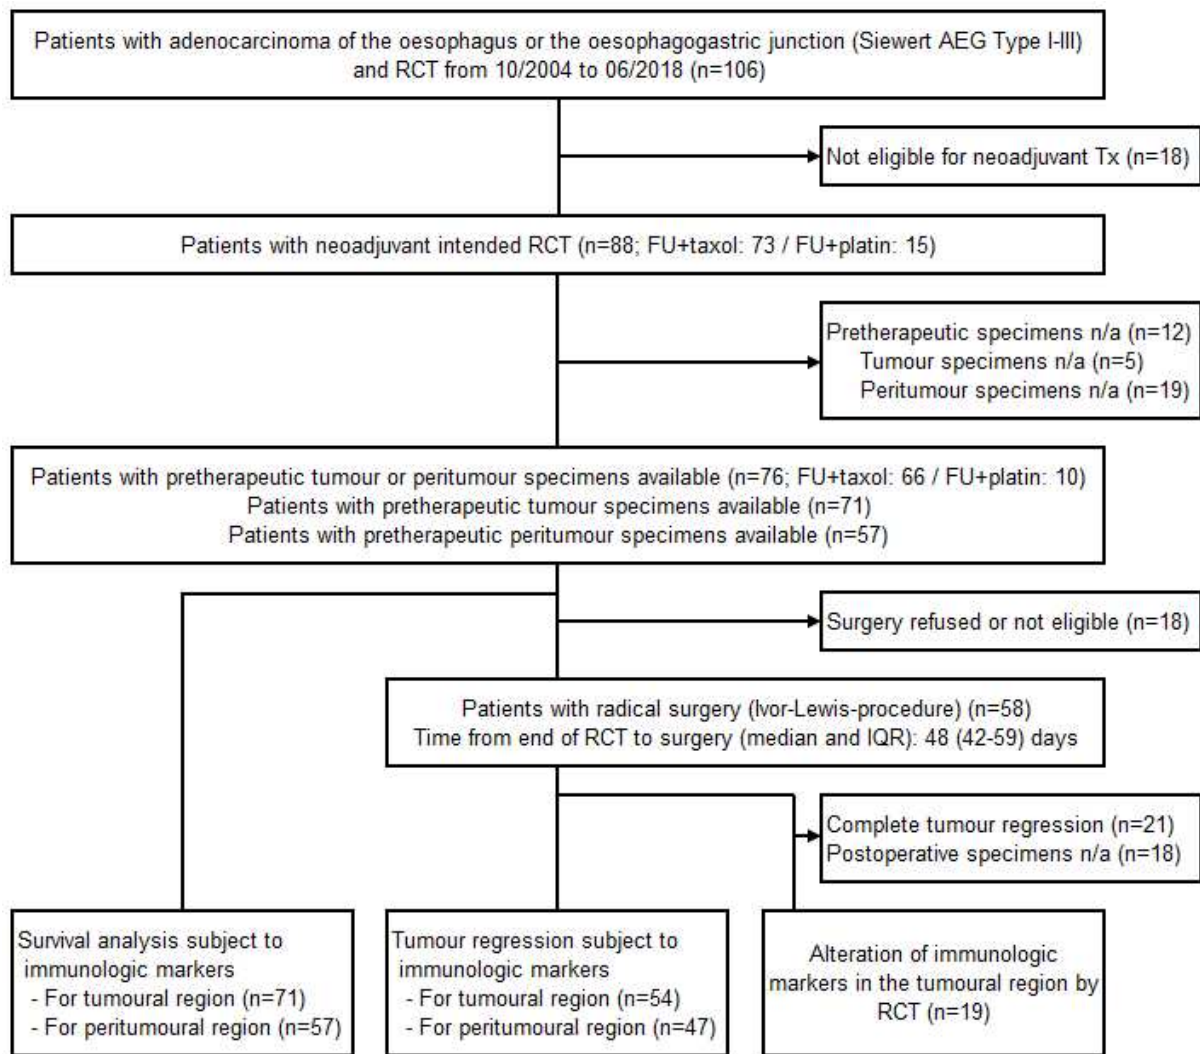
Patients with adenocarcinoma of the oesophagus or the oesophagogastric junction (Siewert AEG Type I-III) and RCT from 10/2004 to 06/2018 (n=106)

Not eligible for neoadjuvant Tx (n=18)

Patients with neoadjuvant intended RCT (n=88; FU+taxol: 73 / FU+platin: 15)

Pretherapeutic specimens n/a (n=12)
Tumour specimens n/a (n=5)
Peritumour specimens n/a (n=19)

Patients with pretherapeutic tumour or peritumour specimens available (n=76; FU+taxol: 66 / FU+platin: 10)
Patients with pretherapeutic tumour specimens available (n=71)
Patients with pretherapeutic peritumour specimens available (n=57)

Surgery refused or not eligible (n=18)

Patients with radical surgery (Ivor-Lewis-procedure) (n=58)
Time from end of RCT to surgery (median and IQR): 48 (42-59) days

Complete tumour regression (n=21)
Postoperative specimens n/a (n=18)

Survival analysis subject to immunologic markers
- For tumoural region (n=71)
- For peritumoural region (n=57)

Tumour regression subject to immunologic markers
- For tumoural region (n=54)
- For peritumoural region (n=47)

Alteration of immunologic markers in the tumoural region by RCT (n=19)